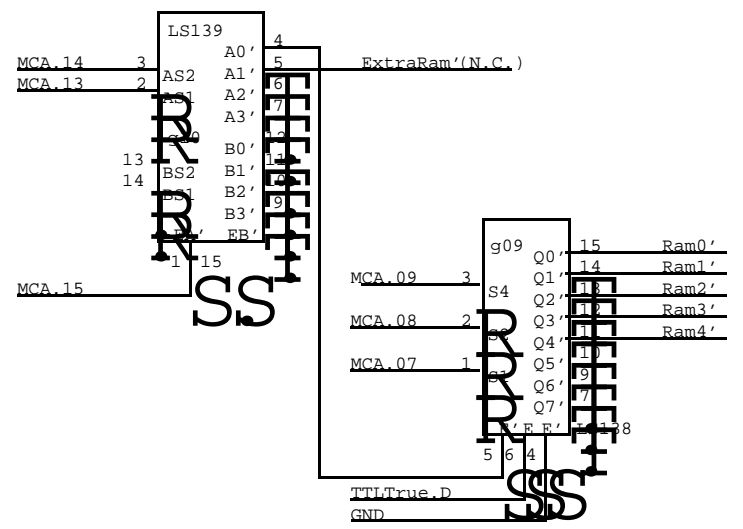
LS139
MCA.14 3 AS2
MCA.13 2 AS1
A0' 4
A1' 5
A2' 6
A3' 7
ExtraRam'(N.C.)
g10
13 BS2
14 BS1
B0' 12
B1' 11
B2' 10
B3' 9
EA' EB'
1 15
MCA.15
SS
g09
MCA.09 3 S4
MCA.08 2 S2
MCA.07 1 S1
Q0' 15 Ram0'
Q1' 14 Ram1'
Q2' 13 Ram2'
Q3' 12 Ram3'
Q4' 11 Ram4'
Q5' 10
Q6' 9
Q7' 7
E' E E' LS138
5 6 4
TTLTrue.D
GND
SSS